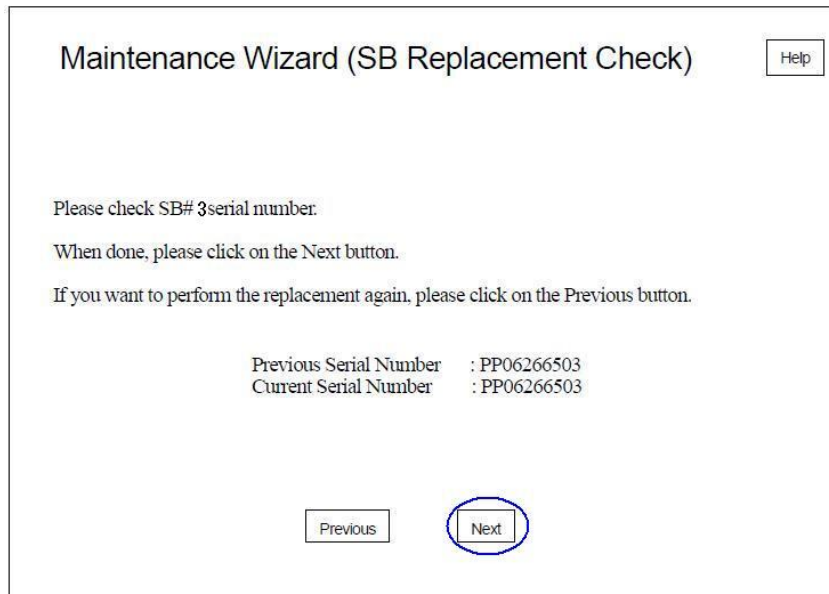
Maintenance Wizard (SB Replacement Check)

Help

Please check SB# 3serial number.

When done, please click on the Next button.

If you want to perform the replacement again, please click on the Previous button.

Previous Serial Number : PP06266503
Current Serial Number : PP06266503

Previous

Next